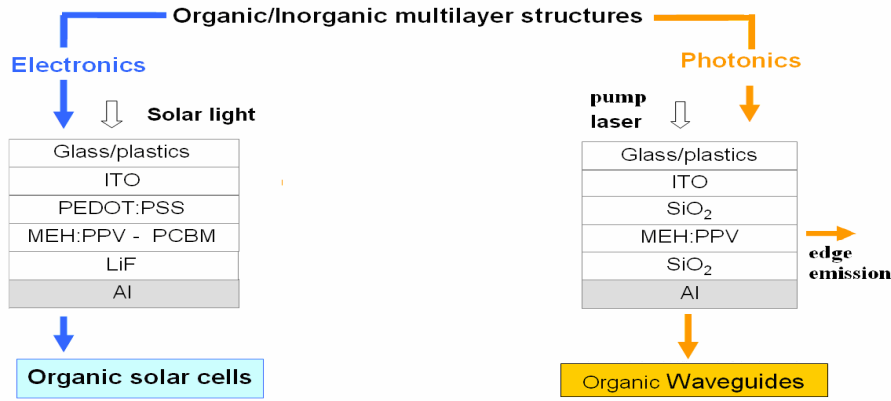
Organic/Inorganic multilayer structures

Electronics

Solar light

| Glass/plastics |
|---|
| ITO |
| PEDOT:PSS |
| MEH:PPV - PCBM |
| LiF |
| Al |

Organic solar cells

Photonics

pump laser

| Glass/plastics |
|---|
| ITO |
| $SiO_2$ |
| MEH:PPV |
| $SiO_2$ |
| Al |

edge emission

Organic Waveguides